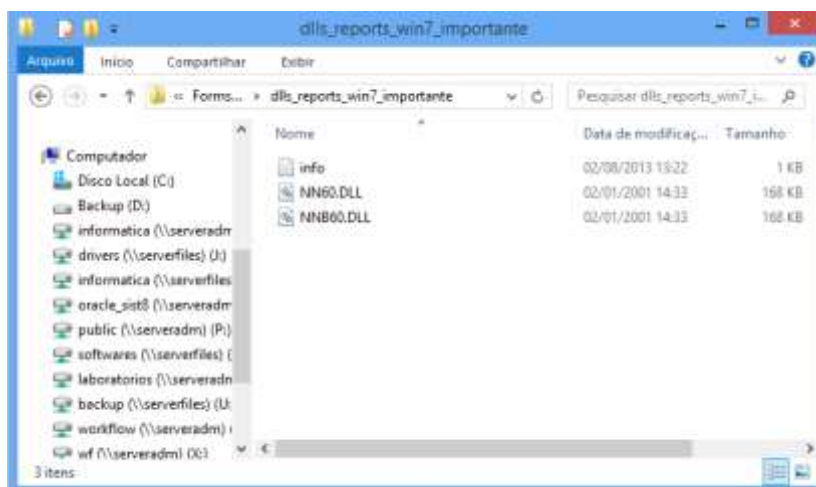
dlls_reports_win7_importante

Arquivo Início Compartilhar Exibir

« Forms... › dlls_reports_win7_importante

Pesquisar dlls_reports_win7_i...

Computador
Disco Local (C:)
Backup (D:)
informatica (\\serveradm
drivers (\\serverfiles) (J:)
informatica (\\serverfiles
oracle_sist8 (\\serveradm
public (\\serveradm) (P:)
softwares (\\serverfiles) (
laboratorios (\\serveradm
backup (\\serverfiles) (U:
workflow (\\serveradm)
wf (\\serveradm) (X:)

| Nome | Data de modificaç... | Tamanho |
|---|---|---|
| info | 02/08/2013 13:22 | 1 KB |
| NN60.DLL | 02/01/2001 14:33 | 168 KB |
| NNB60.DLL | 02/01/2001 14:33 | 168 KB |

3 itens